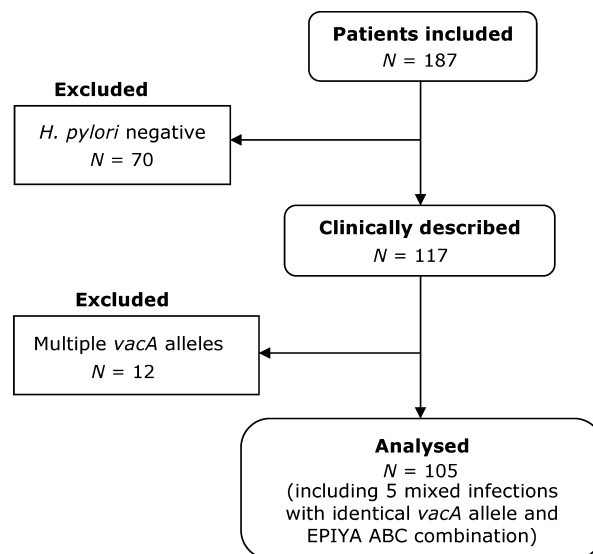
Patients included
$N$ = 187

Excluded

H. pylori negative
$N$ = 70

Clinically described
$N$ = 117

Excluded

Multiple vacA alleles
$N$ = 12

Analysed
$N$ = 105
(including 5 mixed infections with identical vacA allele and EPIYA ABC combination)